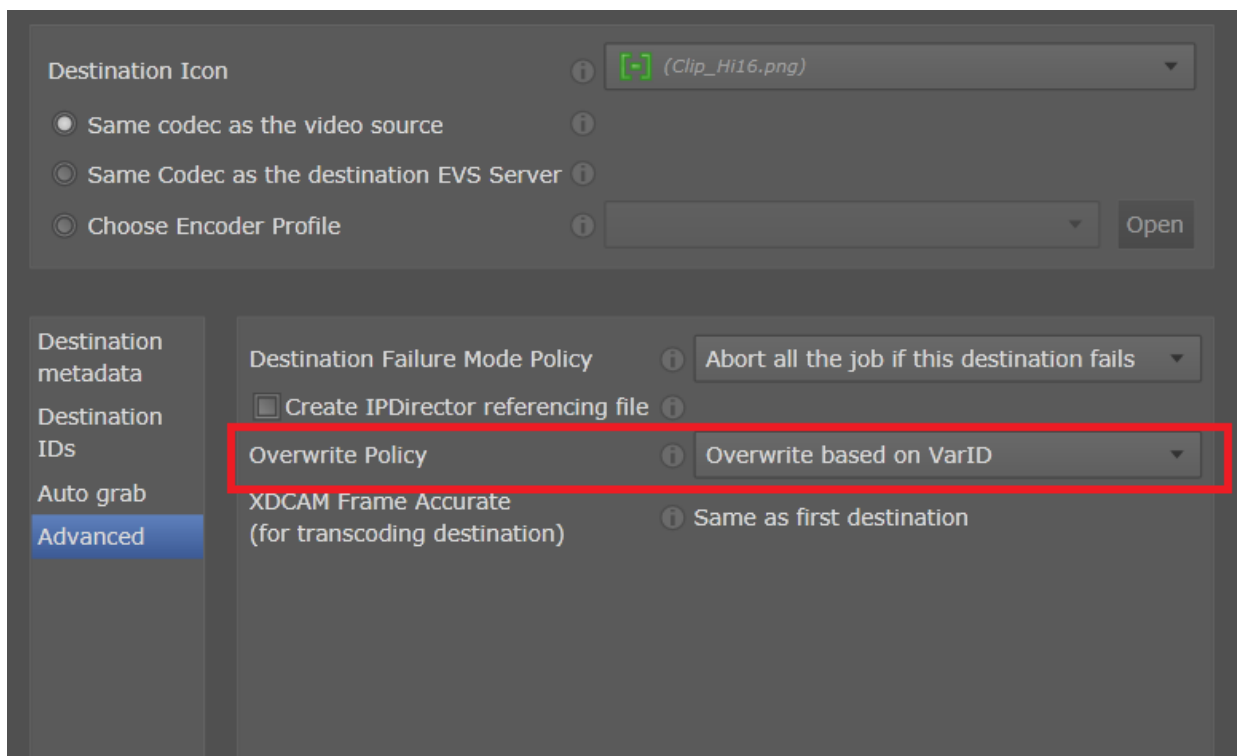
Destination Icon

[-] (Clip_Hi16.png)

Same codec as the video source

Same Codec as the destination EVS Server

Choose Encoder Profile

Open

Destination metadata

Destination IDs

Auto grab

Advanced

Destination Failure Mode Policy

Abort all the job if this destination fails

Create IPDirector referencing file

Overwrite Policy

Overwrite based on VarID

XDCAM Frame Accurate (for transcoding destination)

Same as first destination